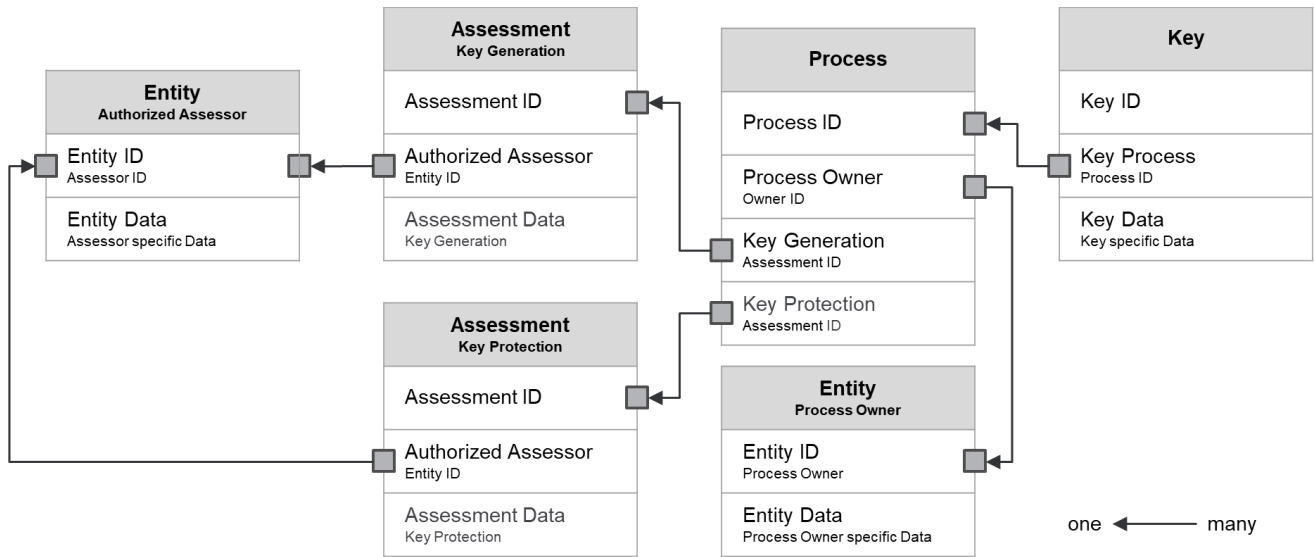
Entity
Authorized Assessor

Entity ID
Assessor ID

Entity Data
Assessor specific Data

Assessment
Key Generation

Assessment ID

Authorized Assessor
Entity ID

Assessment Data
Key Generation

Assessment
Key Protection

Assessment ID

Authorized Assessor
Entity ID

Assessment Data
Key Protection

Process

Process ID

Process Owner
Owner ID

Key Generation
Assessment ID

Key Protection
Assessment ID

Entity
Process Owner

Entity ID
Process Owner

Entity Data
Process Owner specific Data

Key

Key ID

Key Process
Process ID

Key Data
Key specific Data

one many